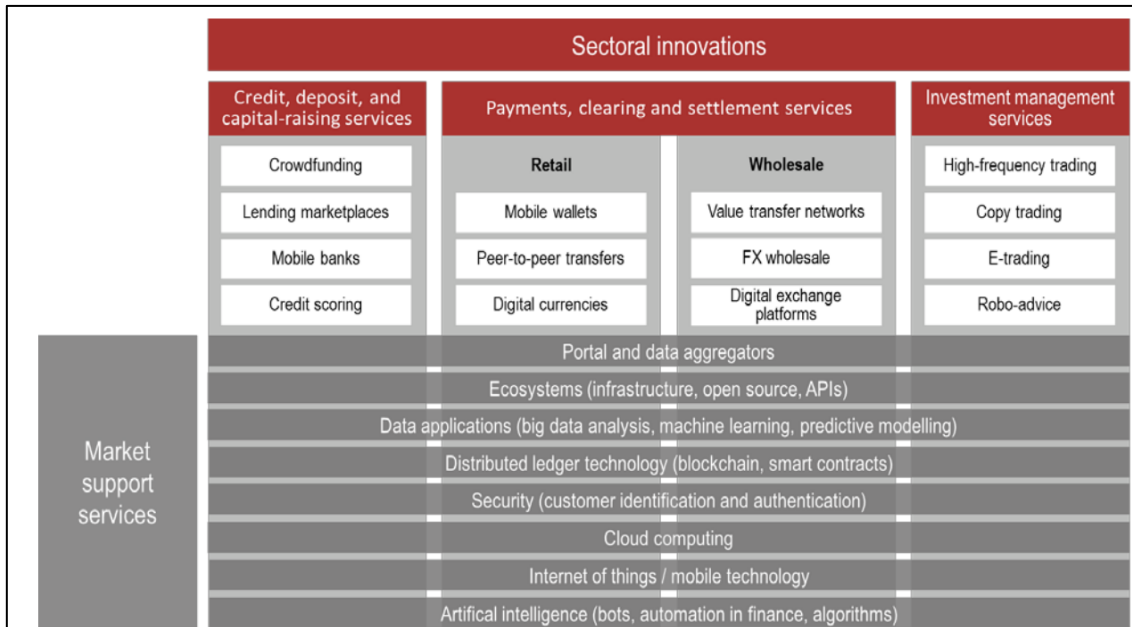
Sectoral innovations

Credit, deposit, and capital-raising services

Crowdfunding

Lending marketplaces

Mobile banks

Credit scoring

Payments, clearing and settlement services

Retail

Mobile wallets

Peer-to-peer transfers

Digital currencies

Wholesale

Value transfer networks

FX wholesale

Digital exchange platforms

Investment management services

High-frequency trading

Copy trading

E-trading

Robo-advice

Market support services

Portal and data aggregators

Ecosystems (infrastructure, open source, APIs)

Data applications (big data analysis, machine learning, predictive modelling)

Distributed ledger technology (blockchain, smart contracts)

Security (customer identification and authentication)

Cloud computing

Internet of things / mobile technology

Artifical intelligence (bots, automation in finance, algorithms)